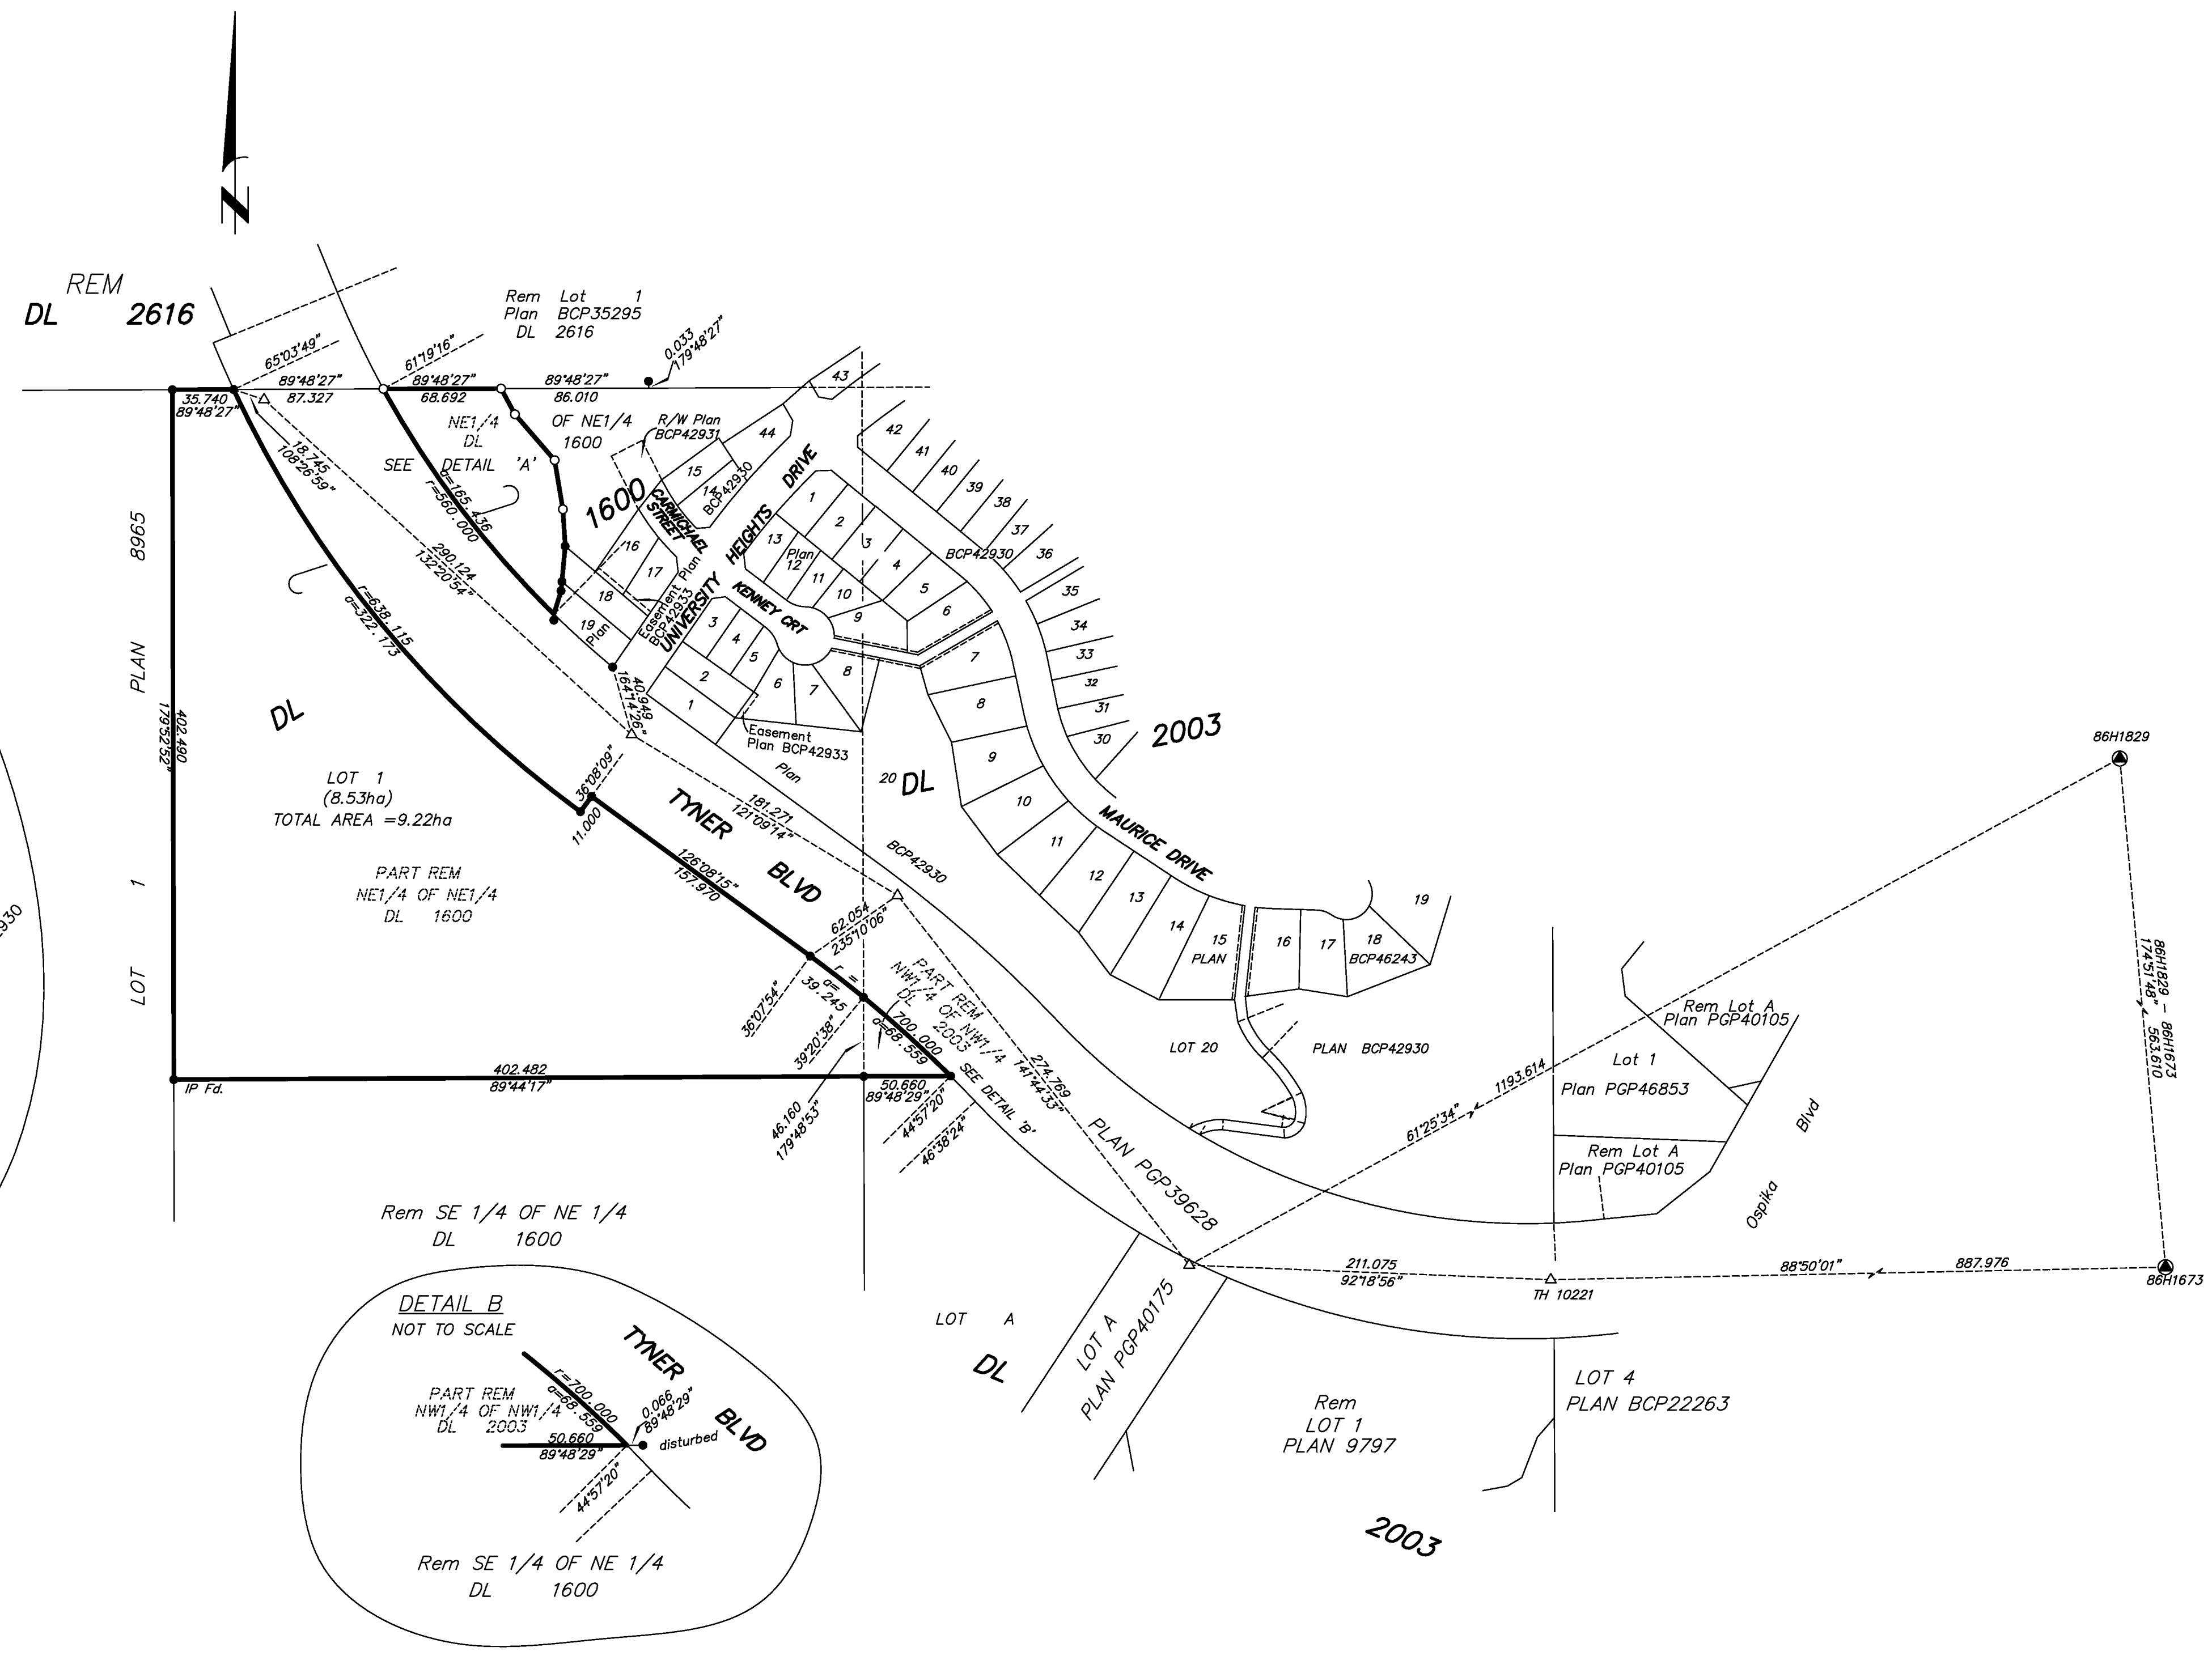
N

REM
DL 2616

Rem Lot 1
Plan BCP35295
DL 2616

65°03'49"
61°19'16"
0.033
179°48'27"
35.740
89°48'27"
89°48'27"
87.327
89°48'27"
68.692
89°48'27"
86.010

NE1/4
DL
OF NE1/4
1600
SEE DETAIL 'A'
18.745
108°26'59"
a=165.436
r=560.000
290.124
132°20'54"

R/W Plan
BCP42931
43
44
42
41
40
39
38
37
36
35
34
33
32
31
30
15
14
BCP42930
1600
CARMICHAEL STREET
HEIGHTS DRIVE
UNIVERSITY
1
2
3
4
5
6
13
Plan
12
11
10
9
BCP42930
KENNEY CRT
16
17
18
19
Plan
Easement Plan BCP42933
3
4
5
2
1
6
7
8
7
8
9
10
11
12
13
14
15
PLAN
16
17
18
BCP46243
19
Easement Plan BCP42933
Plan
40.949
164°14'26"
2003
20 DL
MAURICE DRIVE

8965
PLAN
1
LOT
402.490
179°52'52"
DL
r=638.115
a=322.173
LOT 1
(8.53ha)
TOTAL AREA =9.22ha
PART REM
NE1/4 OF NE1/4
DL 1600
36°08'09"
11.000
TYNER BLVD
181.271
121°09'14"
126°08'15"
157.970
BCP42930
62.054
235°10'06"
36°07'54"
a=
39.245
r=
39°20'38"
a=68.559
700.000
PART REM
NW1/4 OF NW1/4
DL 2003
274.769
141°44'33"
SEE DETAIL 'B'
402.482
89°44'17"
IP Fd.
46.160
179°48'53"
50.660
89°48'29"
44°57'20"
46°38'24"
PLAN PGP39628

LOT 20
PLAN BCP42930
Rem Lot A
Plan PGP40105
Lot 1
Plan PGP46853
Rem Lot A
Plan PGP40105
Ospika Blvd
86H1829
86H1829 - 86H1673
174°51'48"
563.610
1193.614
61°25'34"
211.075
92°18'56"
TH 10221
88°50'01"
887.976
86H1673

Rem SE 1/4 OF NE 1/4
DL 1600

DETAIL B
NOT TO SCALE
TYNER BLVD
PART REM
NW1/4 OF NW1/4
DL 2003
r=700.000
a=68.559
0.066
89°48'29"
50.660
89°48'29"
disturbed
44°57'20"
Rem SE 1/4 OF NE 1/4
DL 1600

LOT A
DL
LOT A
PLAN PGP40175
Rem
LOT 1
PLAN 9797
LOT 4
PLAN BCP22263
2003
930